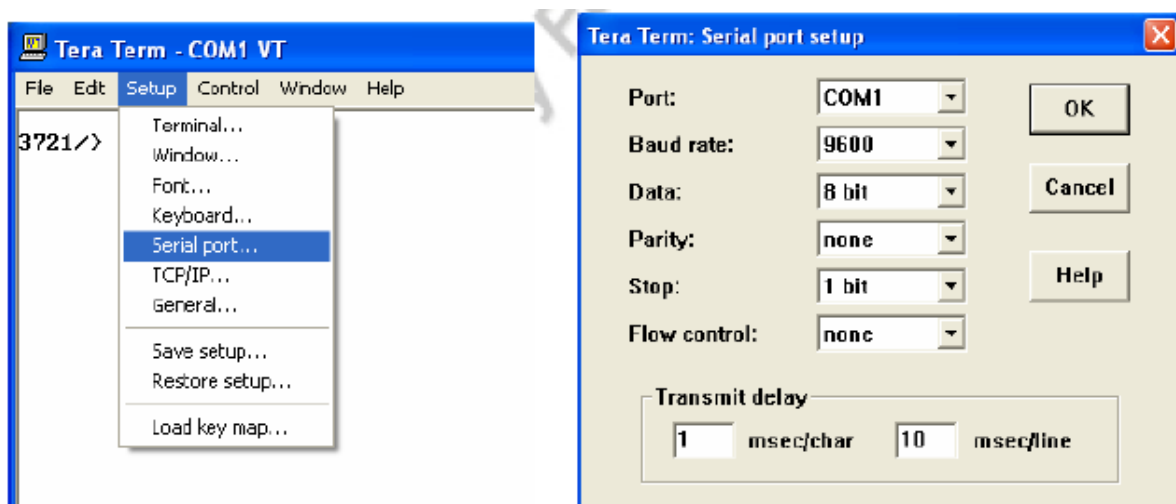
Tera Term - COM1 VT

File Edit Setup Control Window Help

3721/>

Terminal...
Window...
Font...
Keyboard...
Serial port...
TCP/IP...
General...
Save setup...
Restore setup...
Load key map...

Tera Term: Serial port setup

Port: COM1
Baud rate: 9600
Data: 8 bit
Parity: none
Stop: 1 bit
Flow control: none

OK
Cancel
Help

Transmit delay
1 msec/char 10 msec/line